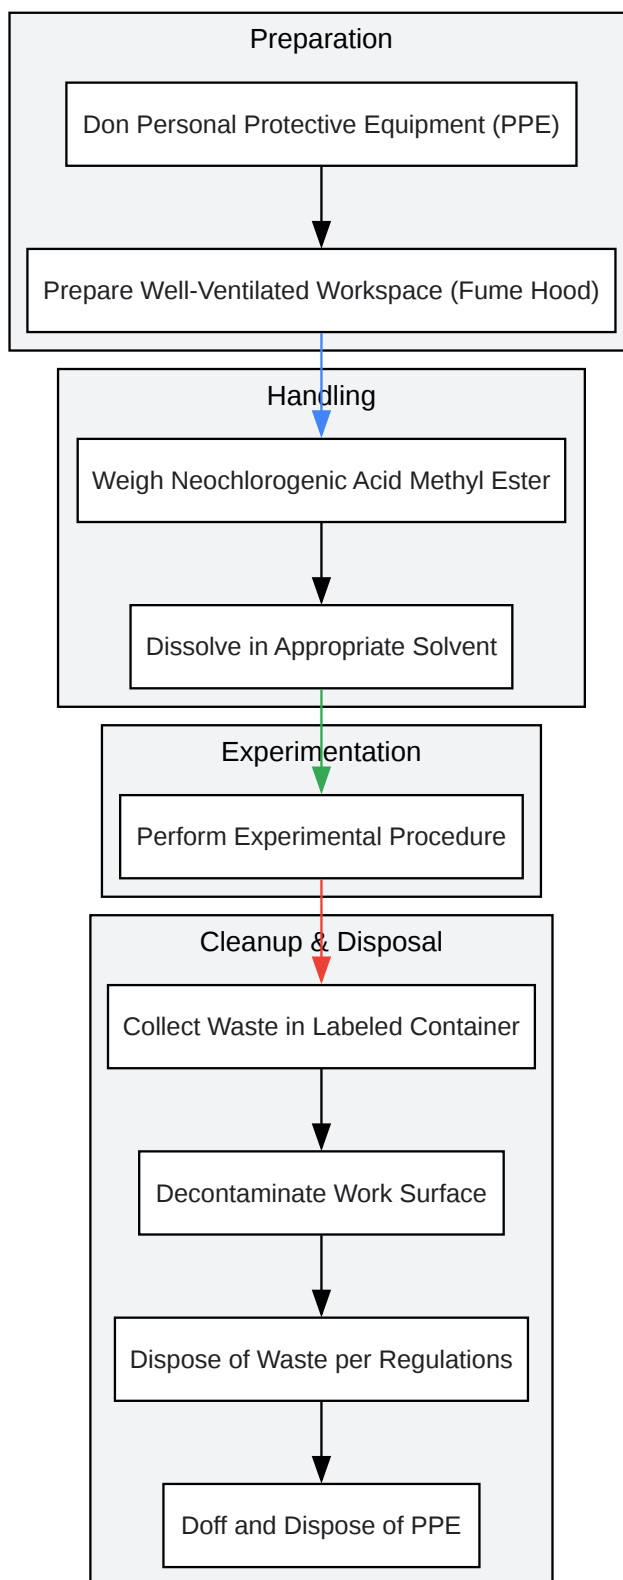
Preparation

Don Personal Protective Equipment (PPE)

Prepare Well-Ventilated Workspace (Fume Hood)

Handling

Weigh Neochlorogenic Acid Methyl Ester

Dissolve in Appropriate Solvent

Experimentation

Perform Experimental Procedure

Cleanup & Disposal

Collect Waste in Labeled Container

Decontaminate Work Surface

Dispose of Waste per Regulations

Doff and Dispose of PPE